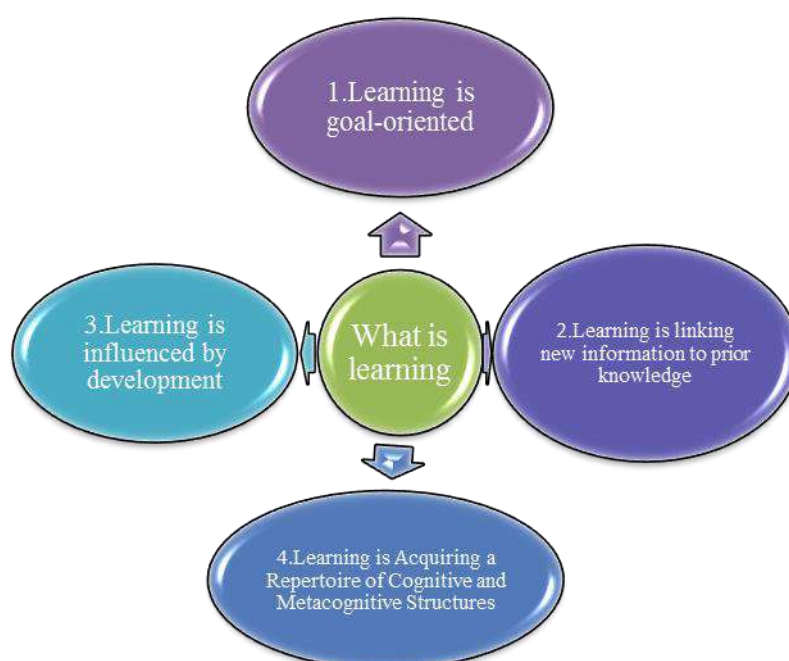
1.Learning is goal-oriented

3.Learning is influenced by development

What is learning

2.Learning is linking new information to prior knowledge

4.Learning is Acquiring a Repertoire of Cognitive and Metacognitive Structures